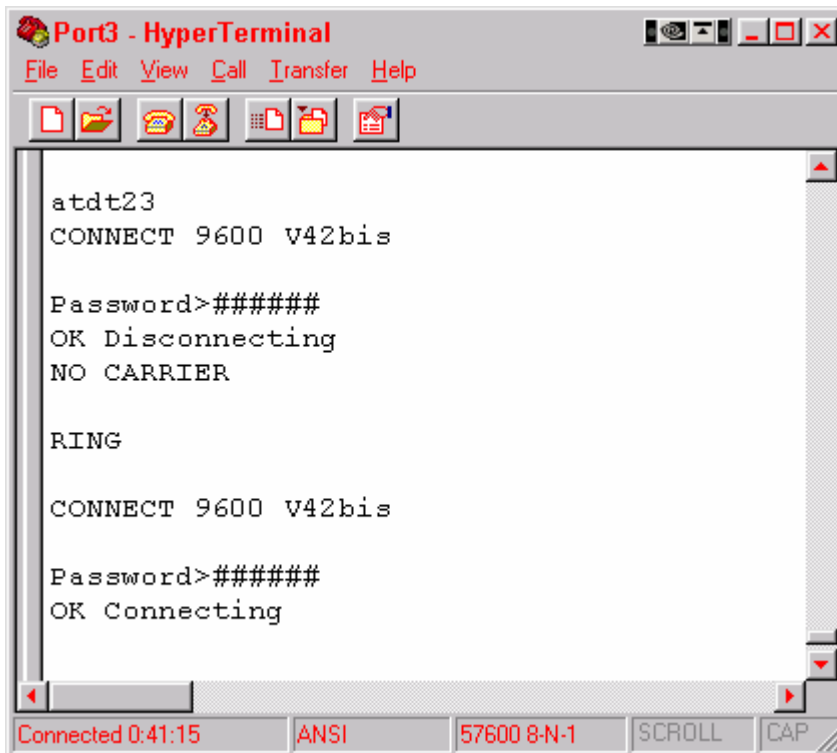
Port3 - HyperTerminal

File Edit View Call Transfer Help

atdt23
CONNECT 9600 V42bis

Password>######
OK Disconnecting
NO CARRIER

RING

CONNECT 9600 V42bis

Password>######
OK Connecting

Connected 0:41:15 | ANSI | 57600 8-N-1 | SCROLL | CAP